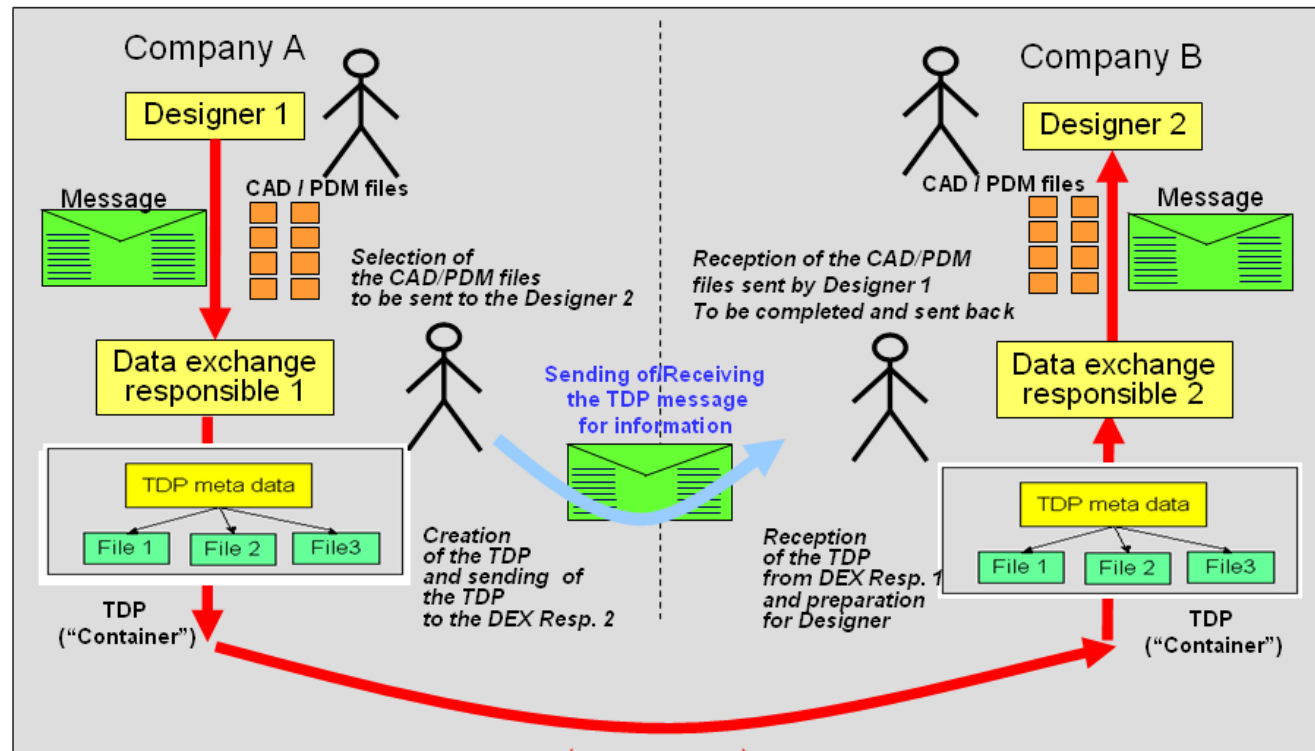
Company A

Designer 1

Message

CAD / PDM files

Selection of the CAD/PDM files to be sent to the Designer 2

Data exchange responsible 1

TDP meta data

File 1

File 2

File3

TDP ("Container")

Creation of the TDP and sending of the TDP to the DEX Resp. 2

Sending of/Receiving the TDP message for information

Company B

Designer 2

CAD / PDM files

Message

Reception of the CAD/PDM files sent by Designer 1 To be completed and sent back

Data exchange responsible 2

Reception of the TDP from DEX Resp. 1 and preparation for Designer

TDP meta data

File 1

File 2

File3

TDP ("Container")